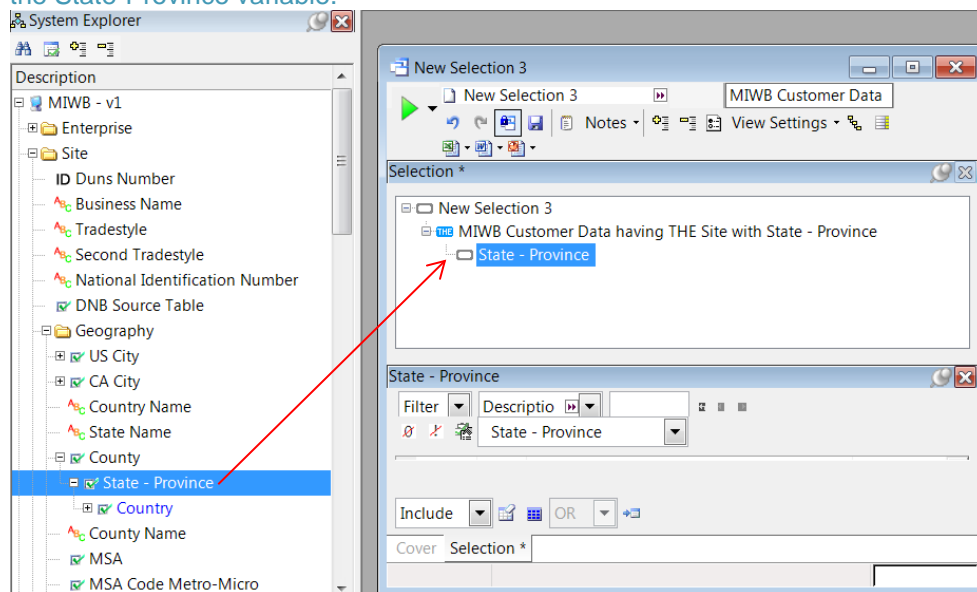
the State-Province variable.

System Explorer

Description
MIWB - v1
Enterprise
Site
ID Duns Number
Business Name
Tradestyle
Second Tradestyle
National Identification Number
DNB Source Table
Geography
US City
CA City
Country Name
State Name
County
State - Province
Country
County Name
MSA
MSA Code Metro-Micro

New Selection 3
New Selection 3
MIWB Customer Data
Notes
View Settings

Selection *
New Selection 3
MIWB Customer Data having THE Site with State - Province
State - Province

State - Province
Filter
Descriptio
State - Province

Include
OR

Cover
Selection *